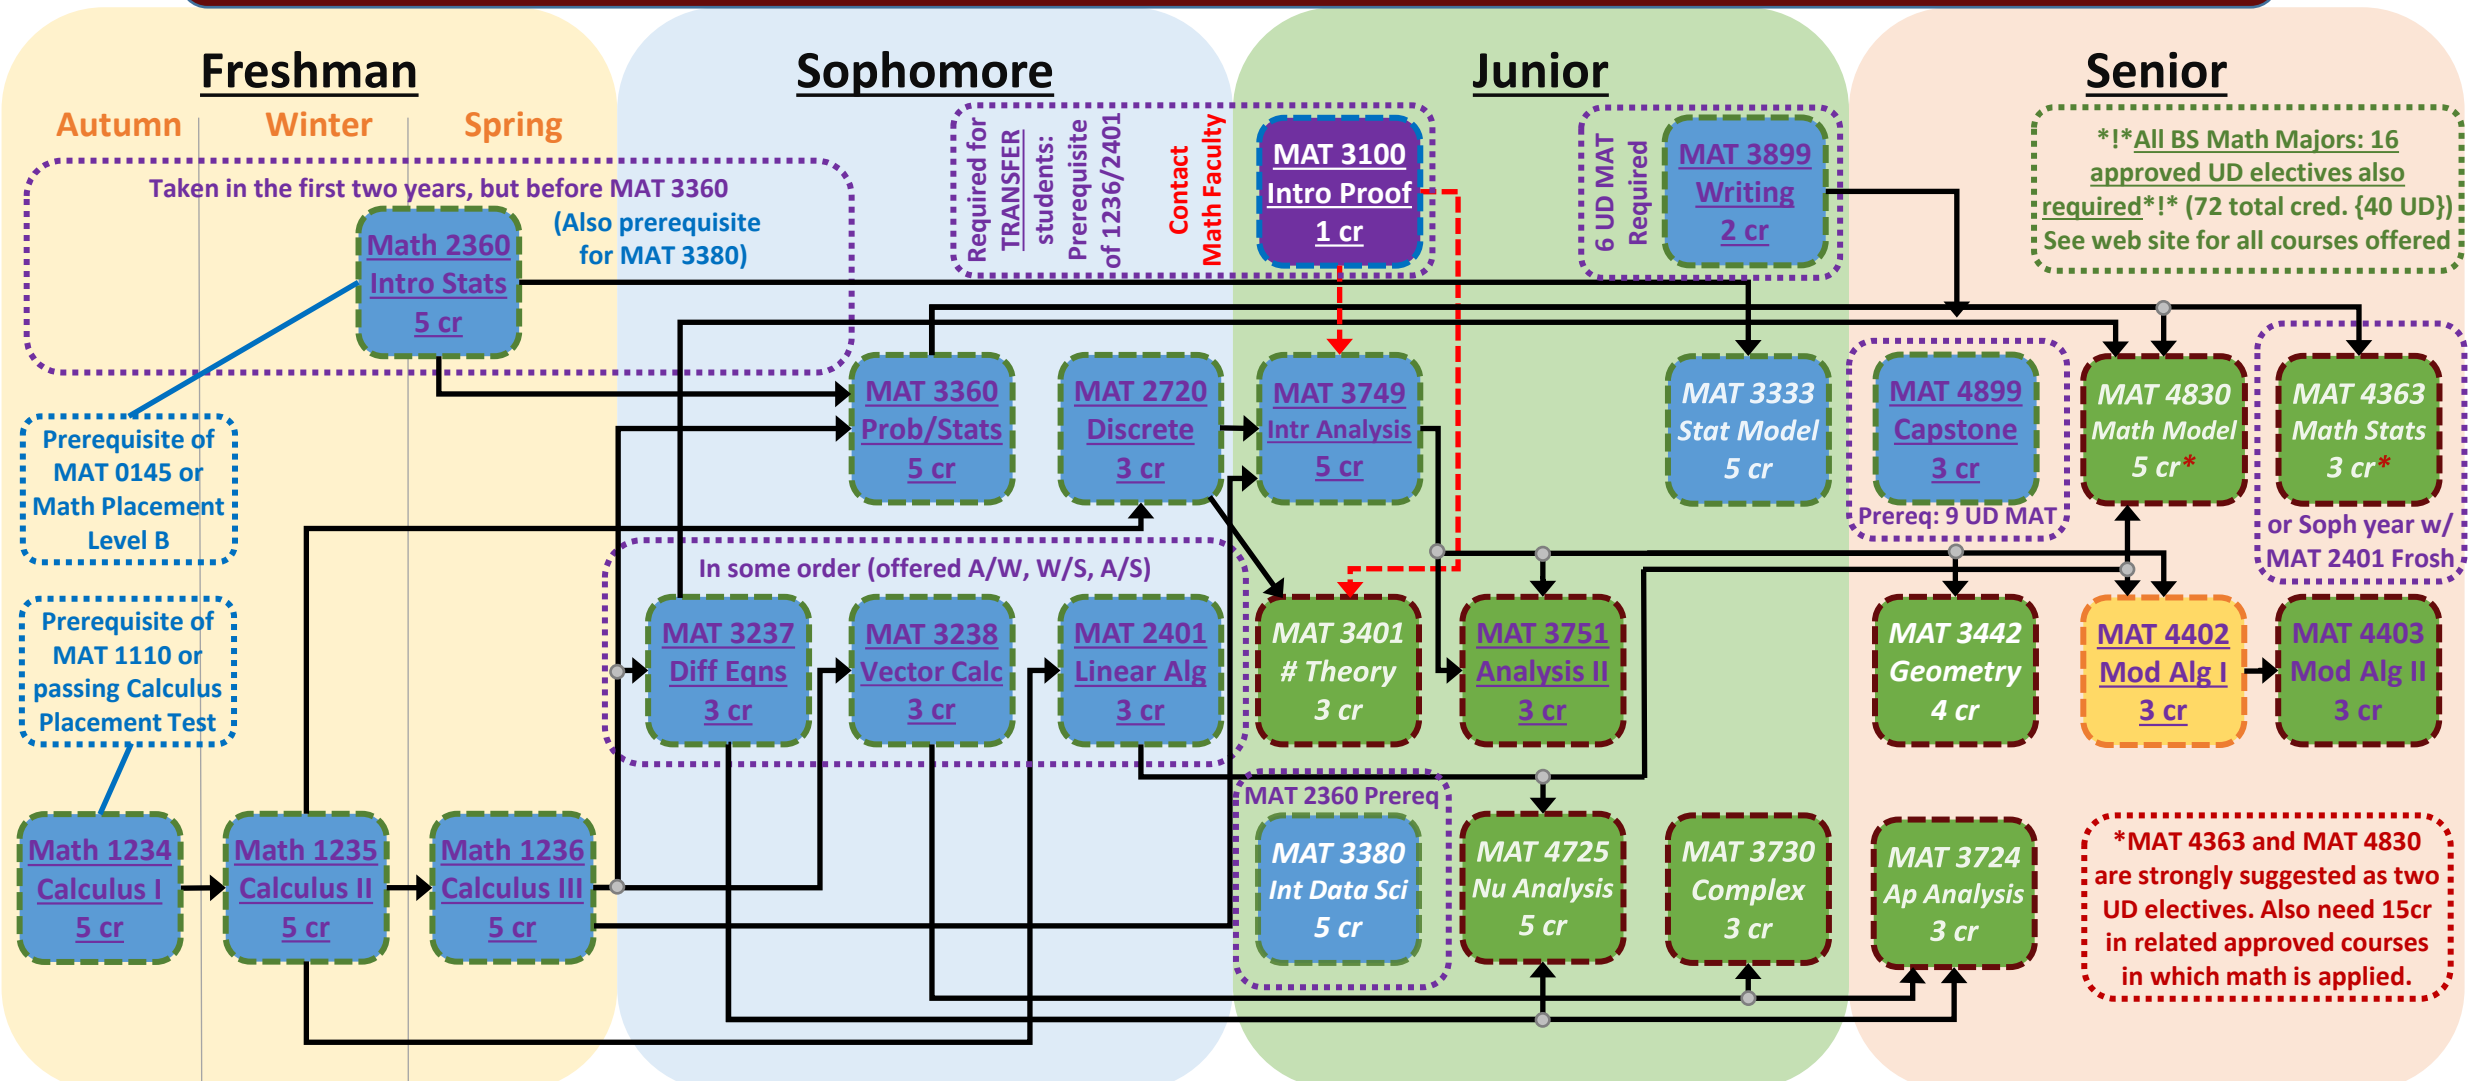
Freshman

Autumn Winter Spring

Taken in the first two years, but before MAT 3360

Math 2360
Intro Stats
5 cr

(Also prerequisite for MAT 3380)

Prerequisite of MAT 0145 or Math Placement Level B

Prerequisite of MAT 1110 or passing Calculus Placement Test

Math 1234
Calculus I
5 cr

Math 1235
Calculus II
5 cr

Math 1236
Calculus III
5 cr

Sophomore

Required for TRANSFER students: Prerequisite of 1236/2401

Contact Math Faculty

MAT 3360
Prob/Stats
5 cr

MAT 2720
Discrete
3 cr

In some order (offered A/W, W/S, A/S)

MAT 3237
Diff Eqns
3 cr

MAT 3238
Vector Calc
3 cr

MAT 2401
Linear Alg
3 cr

Junior

MAT 3100
Intro Proof
1 cr

6 UD MAT Required

MAT 3899
Writing
2 cr

MAT 3749
Intr Analysis
5 cr

MAT 3333
Stat Model
5 cr

MAT 3401
# Theory
3 cr

MAT 3751
Analysis II
3 cr

MAT 2360 Prereq

MAT 3380
Int Data Sci
5 cr

MAT 4725
Nu Analysis
5 cr

MAT 3730
Complex
3 cr

Senior

*!*All BS Math Majors: 16 approved UD electives also required*!* (72 total cred. {40 UD}) See web site for all courses offered

MAT 4899
Capstone
3 cr

Prereq: 9 UD MAT

MAT 4830
Math Model
5 cr*

MAT 4363
Math Stats
3 cr*

or Soph year w/ MAT 2401 Frosh

MAT 3442
Geometry
4 cr

MAT 4402
Mod Alg I
3 cr

MAT 4403
Mod Alg II
3 cr

MAT 3724
Ap Analysis
3 cr

*MAT 4363 and MAT 4830 are strongly suggested as two UD electives. Also need 15cr in related approved courses in which math is applied.